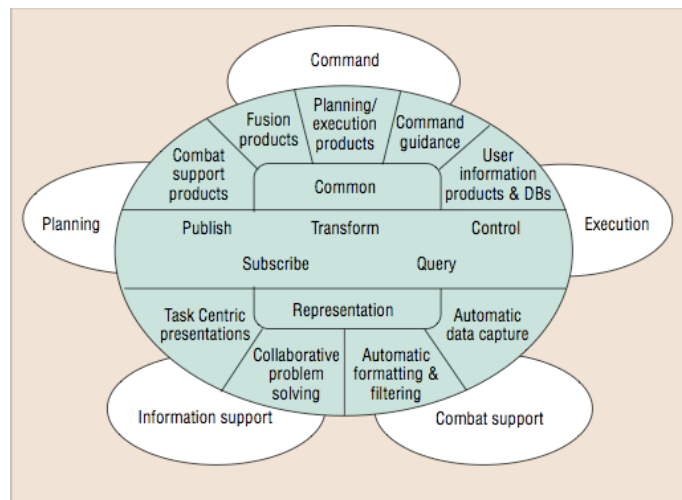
Command

Fusion products

Planning/ execution products

Command guidance

Combat support products

Common

User information products & DBs

Planning

Execution

Publish

Transform

Control

Subscribe

Query

Task Centric presentations

Representation

Automatic data capture

Collaborative problem solving

Automatic formatting & filtering

Information support

Combat support